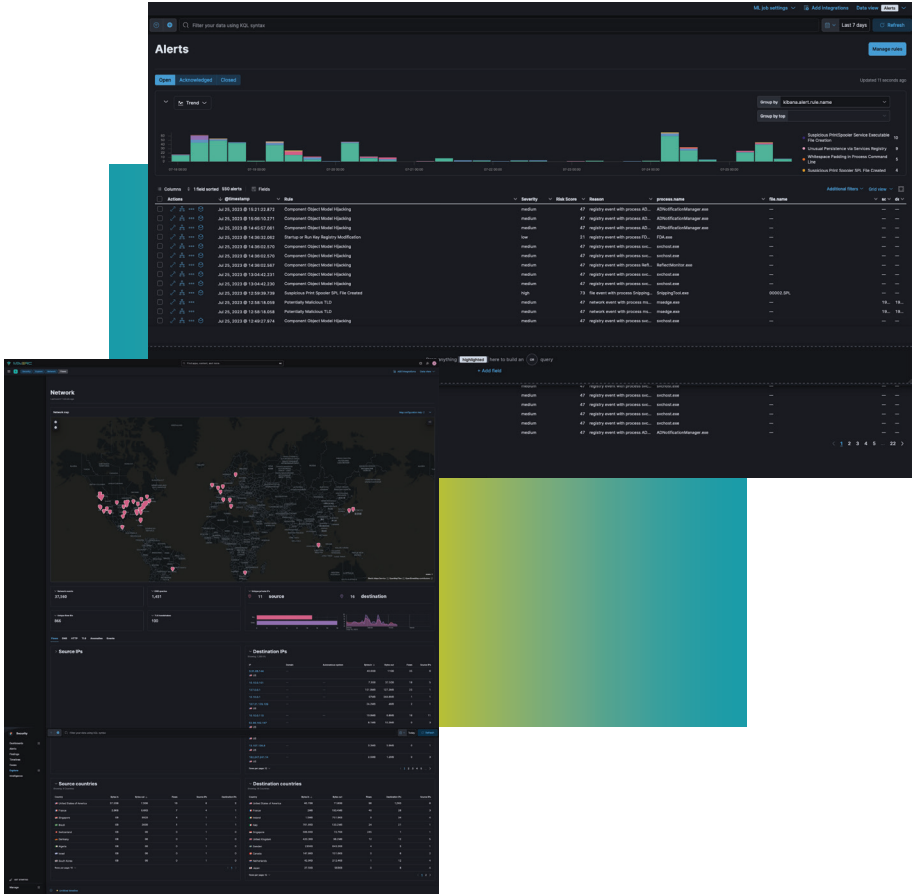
ML job settings Add integrations Data view Alerts

Filter your data using KQL syntax

Last 7 days Refresh

Alerts

Manage rules

Open Acknowledged Closed

Updated 11 seconds ago

Trend

Group by kibana.alert.rule.name

Group by top

Suspicious PrintSpooler Service Executable File Creation 10
Unusual Persistence via Services Registry 6
Whitespace Padding in Process Command Line 5
Suspicious Print Spooler SPL File Created 4

Columns 1 field sorted 550 alerts Fields

Additional filters Grid view

| Actions | @timestamp | Rule | Severity | Risk Score | Reason | process.name | file.name |
|---|---|---|---|---|---|---|---|
| | Jul 25, 2023 @ 15:21:22.872 | Component Object Model Hijacking | medium | 47 | registry event with process AD... | ADNotificationManager.exe | — |
| | Jul 25, 2023 @ 15:00:13.371 | Component Object Model Hijacking | medium | 47 | registry event with process AD... | ADNotificationManager.exe | — |
| | Jul 25, 2023 @ 14:42:27.061 | Component Object Model Hijacking | medium | 47 | registry event with process AD... | ADNotificationManager.exe | — |
| | Jul 25, 2023 @ 14:30:32.062 | Startup or Run Key Registry Modification | low | 21 | registry event with process FD... | FDA.exe | — |
| | Jul 25, 2023 @ 14:06:02.579 | Component Object Model Hijacking | medium | 47 | registry event with process svc... | svchost.exe | — |
| | Jul 25, 2023 @ 14:06:02.575 | Component Object Model Hijacking | medium | 47 | registry event with process svc... | svchost.exe | — |
| | Jul 25, 2023 @ 14:06:02.567 | Component Object Model Hijacking | medium | 47 | registry event with process Refl... | ReflectMonitor.exe | — |
| | Jul 25, 2023 @ 13:04:42.231 | Component Object Model Hijacking | medium | 47 | registry event with process svc... | svchost.exe | — |
| | Jul 25, 2023 @ 13:04:42.230 | Component Object Model Hijacking | medium | 47 | registry event with process svc... | svchost.exe | — |
| | Jul 25, 2023 @ 12:59:39.726 | Suspicious Print Spooler SPL File Created | high | 73 | file event with process Snipping... | SnippingTool.exe | 00002.SPL |
| | Jul 25, 2023 @ 12:58:18.059 | Potentially Malicious TLD | medium | 47 | network event with process ms... | msedge.exe | — |
| | Jul 25, 2023 @ 12:58:18.058 | Potentially Malicious TLD | medium | 47 | network event with process ms... | msedge.exe | — |
| | Jul 25, 2023 @ 12:40:27.974 | Component Object Model Hijacking | medium | 47 | registry event with process AD... | ADNotificationManager.exe | — |

anything highlighted here to build an OR query

+ Add field

| medium | 47 | registry event with process svc... | svchost.exe | — |
|---|---|---|---|---|
| medium | 47 | registry event with process svc... | svchost.exe | — |
| medium | 47 | registry event with process svc... | svchost.exe | — |
| medium | 47 | registry event with process svc... | svchost.exe | — |
| medium | 47 | registry event with process svc... | svchost.exe | — |
| medium | 47 | registry event with process AD... | ADNotificationManager.exe | — |

1 2 3 4 5 ... 22

Network

Source IPs

Destination IPs

11 source 14 destination

Source countries

Destination countries

Security